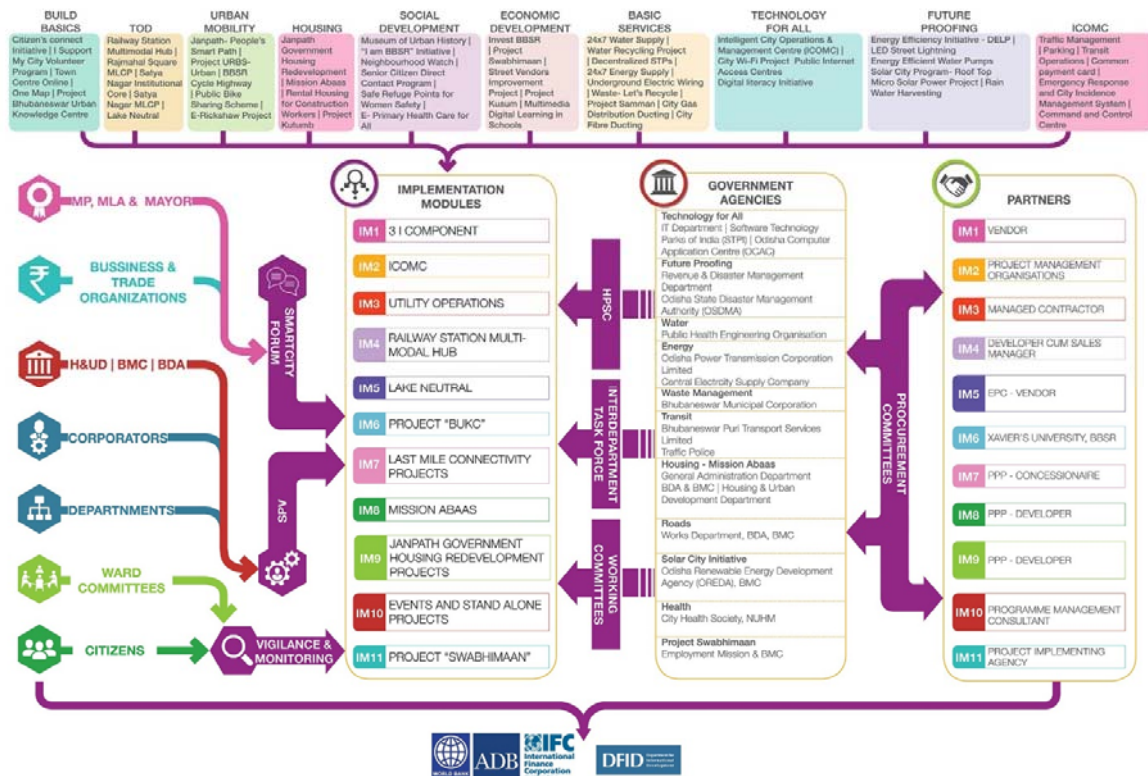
BUILD BASICS
Citizen's connect Initiative | I Support My City Volunteer Program | Town Centre Online | One Map | Project Bhubaneswar Urban Knowledge Centre

TOD
Railway Station Multimodal Hub | Rajmahal Square MLCP | Satya Nagar Institutional Core | Satya Nagar MLCP | Lake Neutral

URBAN MOBILITY
Janpath- People's Smart Path | Project URBS-Urban | BBSR Cycle Highway | Public Bike Sharing Scheme | E-Rickshaw Project

HOUSING
Janpath Government Housing Redevelopment | Mission Abaas | Rental Housing for Construction Workers | Project Kutumb

SOCIAL DEVELOPMENT
Museum of Urban History | "I am BBSR" Initiative | Neighbourhood Watch | Senior Citizen Direct Contact Program | Safe Refuge Points for Women Safety | E- Primary Health Care for All

ECONOMIC DEVELOPMENT
Invest BBSR | Project Swabhimaan | Street Vendors Improvement Project | Project Kusum | Multimedia Digital Learning in Schools

BASIC SERVICES
24x7 Water Supply | Water Recycling Project | Decentralized STPs | 24x7 Energy Supply | Underground Electric Wiring | Waste- Let's Recycle | Project Samman | City Gas Distribution Ducting | City Fibre Ducting

TECHNOLOGY FOR ALL
Intelligent City Operations & Management Centre (ICOMC) | City Wi-Fi Project Public Internet Access Centres | Digital literacy Initiative

FUTURE PROOFING
Energy Efficiency Initiative - DELP | LED Street Lightning | Energy Efficient Water Pumps | Solar City Program- Roof Top | Micro Solar Power Project | Rain Water Harvesting

ICOMC
Traffic Management | Parking | Transit Operations | Common payment card | Emergency Response and City Incidence Management System | Command and Control Centre

MP, MLA & MAYOR
BUSSINESS & TRADE ORGANIZATIONS
H&UD | BMC | BDA
CORPORATORS
DEPARTNMENTS
WARD COMMITTEES
CITIZENS
SMART CITY FORUM
SPV
VIGILANCE & MONITORING

IMPLEMENTATION MODULES
IM1 3 I COMPONENT
IM2 ICOMC
IM3 UTILITY OPERATIONS
IM4 RAILWAY STATION MULTI-MODAL HUB
IM5 LAKE NEUTRAL
IM6 PROJECT "BUKC"
IM7 LAST MILE CONNECTIVITY PROJECTS
IM8 MISSION ABAAS
IM9 JANPATH GOVERNMENT HOUSING REDEVELOPMENT PROJECTS
IM10 EVENTS AND STAND ALONE PROJECTS
IM11 PROJECT "SWABHIMAAN"

HPSC
INTERDEPARTMENT TASK FORCE
WORKING COMMITTEES

GOVERNMENT AGENCIES
Technology for All
IT Department | Software Technology Parks of India (STPI) | Odisha Computer Application Centre (OCAC)
Future Proofing
Revenue & Disaster Management Department
Odisha State Disaster Management Authority (OSDMA)
Water
Public Health Engineering Organisation
Energy
Odisha Power Transmission Corporation Limited
Central Electricity Supply Company
Waste Management
Bhubaneswar Municipal Corporation
Transit
Bhubaneswar Puri Transport Services Limited
Traffic Police
Housing - Mission Abaas
General Administration Department
BDA & BMC | Housing & Urban Development Department
Roads
Works Department, BDA, BMC
Solar City Initiative
Odisha Renewable Energy Development Agency (OREDA), BMC
Health
City Health Society, NUHM
Project Swabhimaan
Employment Mission & BMC

PROCUREMENT COMMITTEES

PARTNERS
IM1 VENDOR
IM2 PROJECT MANAGEMENT ORGANISATIONS
IM3 MANAGED CONTRACTOR
IM4 DEVELOPER CUM SALES MANAGER
IM5 EPC - VENDOR
IM6 XAVIER'S UNIVERSITY, BBSR
IM7 PPP - CONCESSIONAIRE
IM8 PPP - DEVELOPER
IM9 PPP - DEVELOPER
IM10 PROGRAMME MANAGEMENT CONSULTANT
IM11 PROJECT IMPLEMENTING AGENCY

WORLD BANK ADB IFC International Finance Corporation DFID